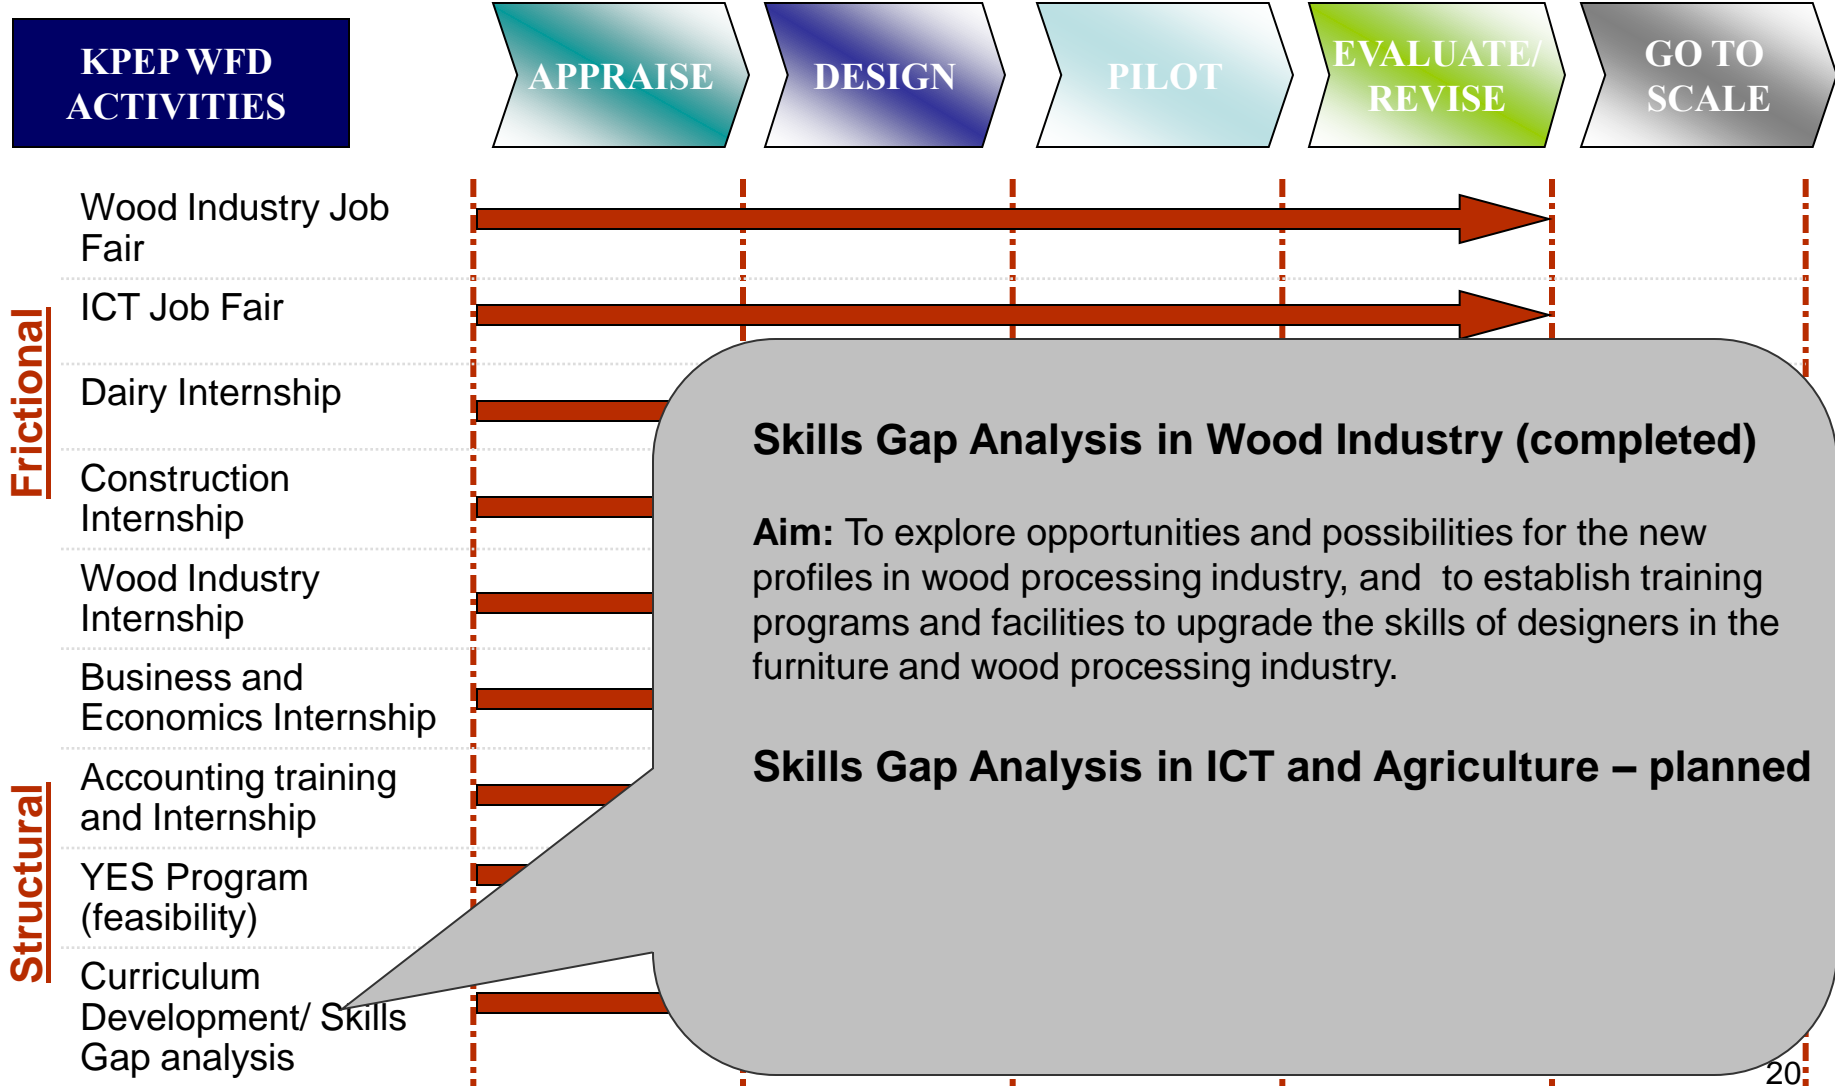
KPEP WFD ACTIVITIES

APPRAISE

DESIGN

PILOT

EVALUATE/ REVISE

GO TO SCALE

Frictional

Structural

Wood Industry Job Fair

ICT Job Fair

Dairy Internship

Construction Internship

Wood Industry Internship

Business and Economics Internship

Accounting training and Internship

YES Program (feasibility)

Curriculum Development/ Skills Gap analysis

Skills Gap Analysis in Wood Industry (completed)

Aim: To explore opportunities and possibilities for the new profiles in wood processing industry, and to establish training programs and facilities to upgrade the skills of designers in the furniture and wood processing industry.

Skills Gap Analysis in ICT and Agriculture – planned

20